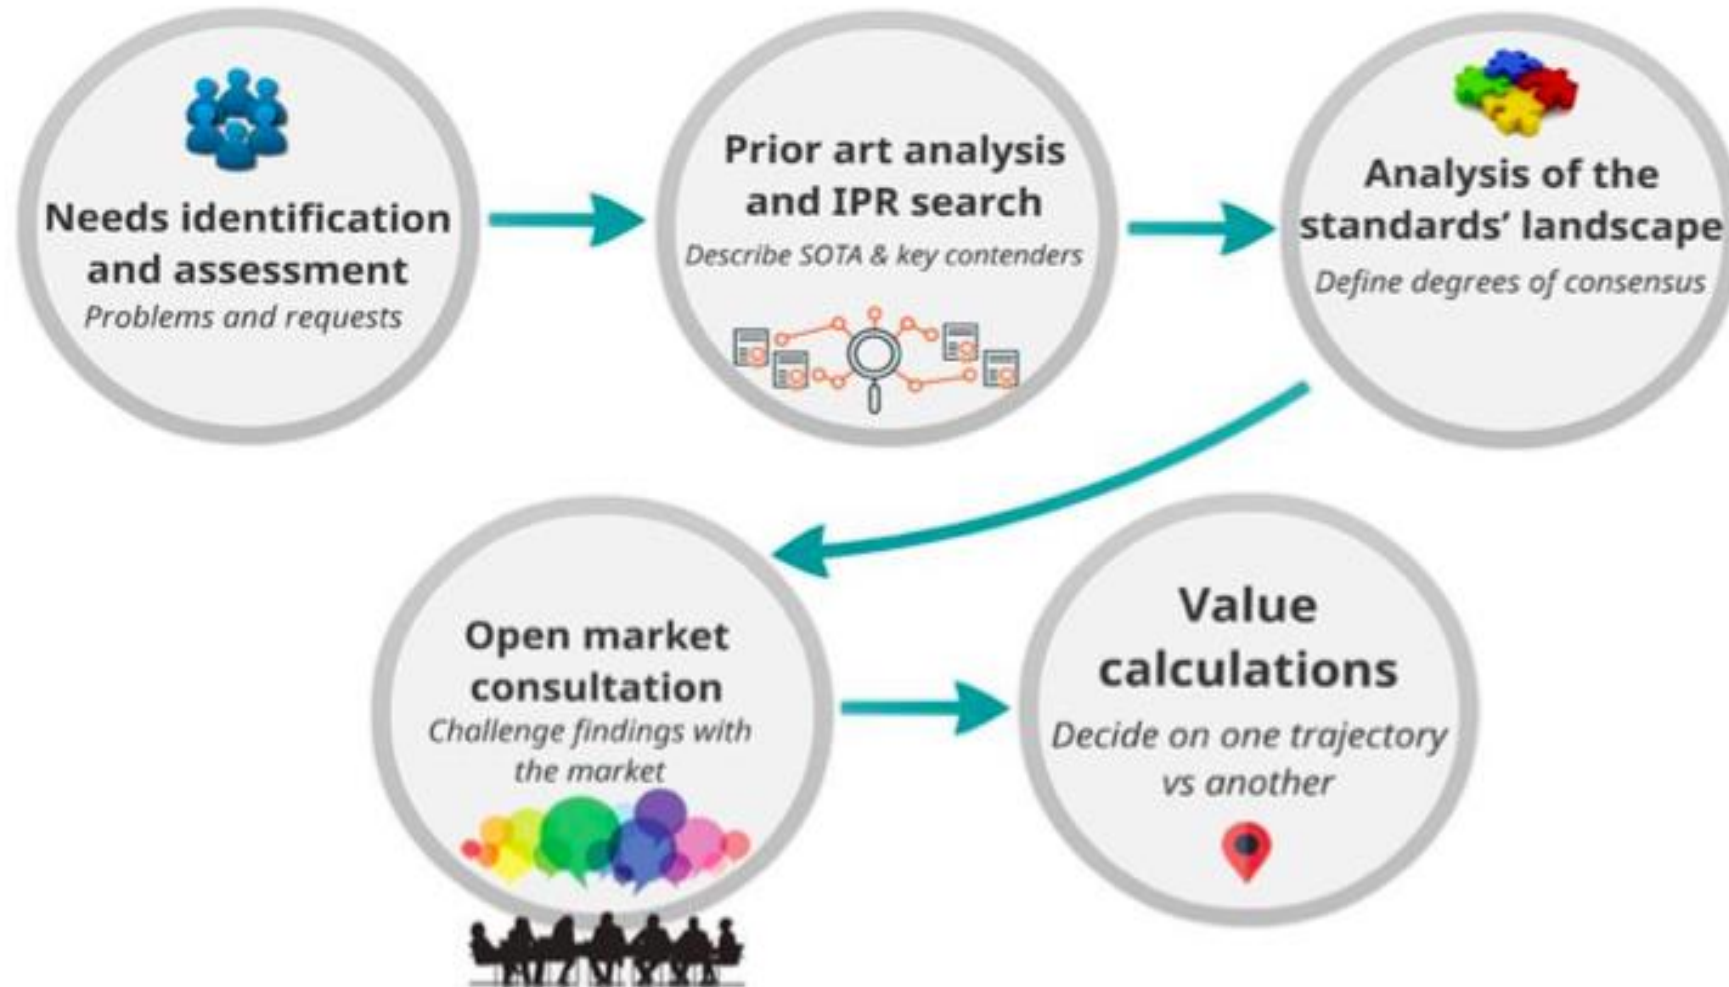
Needs identification and assessment
Problems and requests

Prior art analysis and IPR search
Describe SOTA & key contenders

Analysis of the standards' landscape
Define degrees of consensus

Open market consultation
Challenge findings with the market

Value calculations
Decide on one trajectory vs another